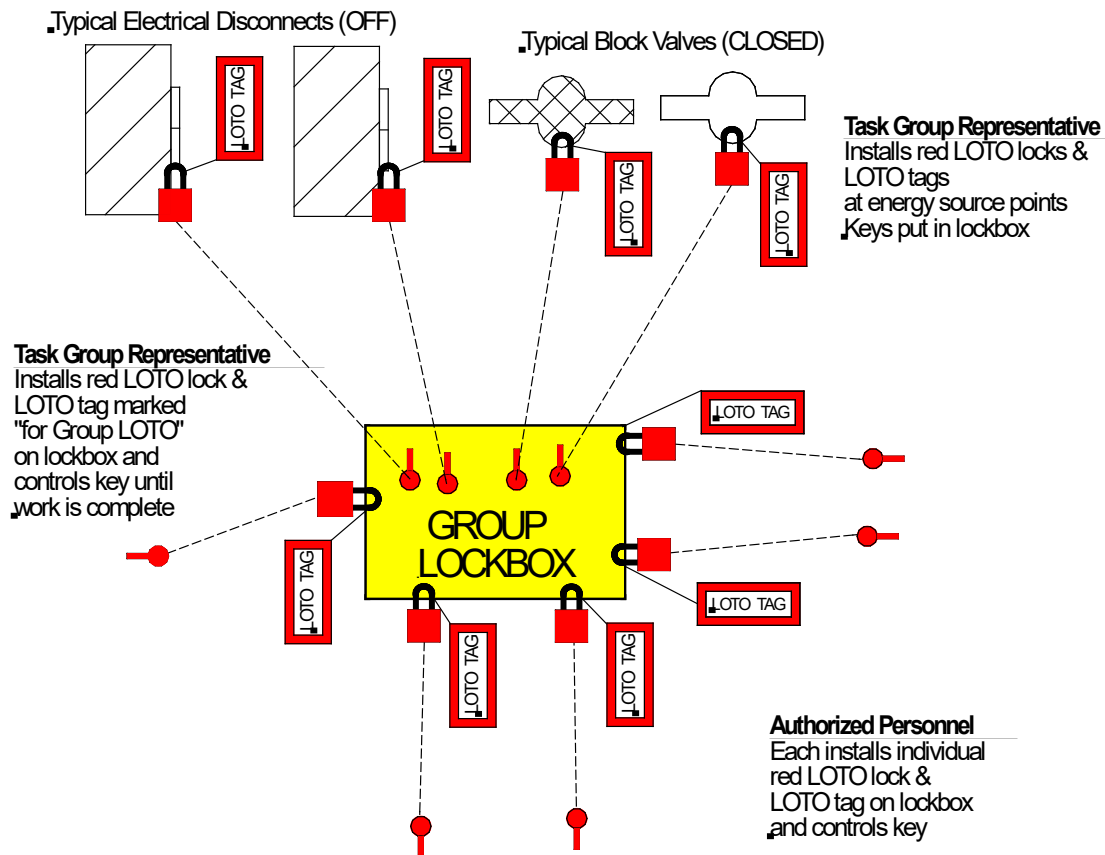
Typical Electrical Disconnects (OFF)

Typical Block Valves (CLOSED)

LOTO TAG

LOTO TAG

LOTO TAG

LOTO TAG

**Task Group Representative**
Installs red LOTO locks & LOTO tags at energy source points
Keys put in lockbox

**Task Group Representative**
Installs red LOTO lock & LOTO tag marked "for Group LOTO" on lockbox and controls key until work is complete

LOTO TAG

GROUP LOCKBOX

LOTO TAG

LOTO TAG

LOTO TAG

LOTO TAG

LOTO TAG

**Authorized Personnel**
Each installs individual red LOTO lock & LOTO tag on lockbox and controls key